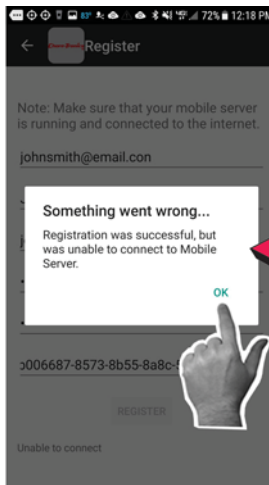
72% 12:18 PM

Register

Note: Make sure that your mobile server is running and connected to the internet.

johnsmith@email.con

Something went wrong...

Registration was successful, but was unable to connect to Mobile Server.

OK

)006687-8573-8b55-8a8c-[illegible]

REGISTER

Unable to connect